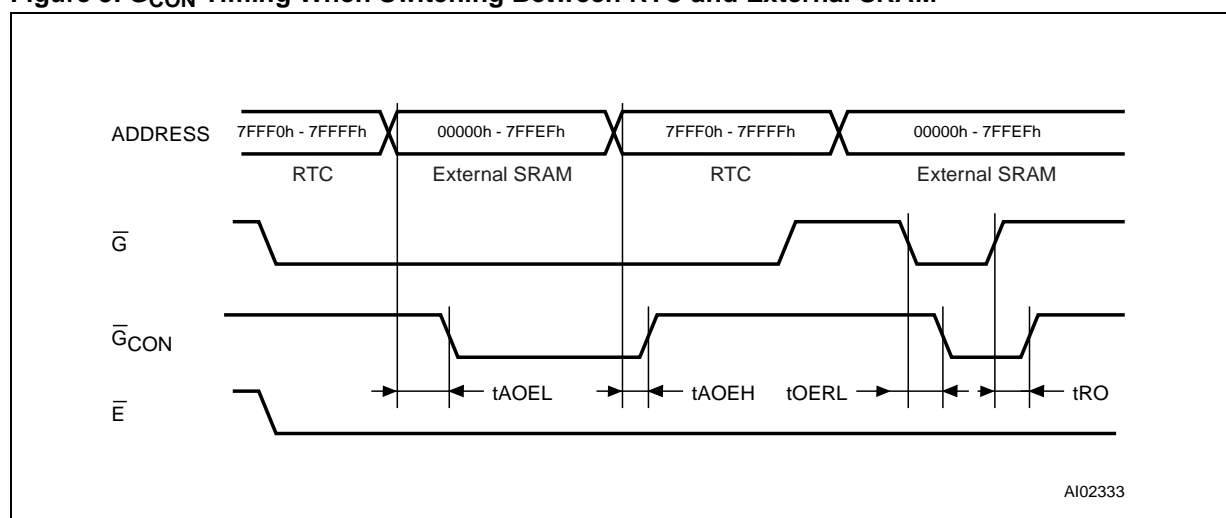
Figure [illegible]. $\overline{G}_{CON}$ Timing When Switching Between RTC and External SRAM

ADDRESS

7FFF0h - 7FFFFh

00000h - 7FFEFh

7FFF0h - 7FFFFh

00000h - 7FFEFh

RTC

External SRAM

RTC

External SRAM

$\overline{G}$

$\overline{G}_{CON}$

$\overline{E}$

tAOEL

tAOEH

tOERL

tRO

AI02333